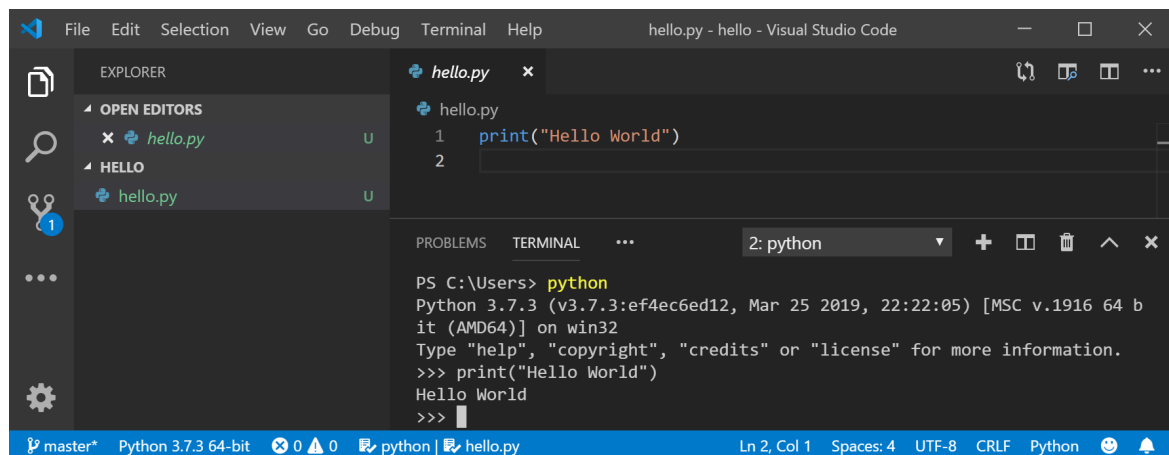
File Edit Selection View Go Debug Terminal Help hello.py - hello - Visual Studio Code

EXPLORER

OPEN EDITORS

× hello.py U

HELLO

hello.py U

1

hello.py ×

hello.py

1 print("Hello World")
2

PROBLEMS TERMINAL ··· 2: python

PS C:\Users> python
Python 3.7.3 (v3.7.3:ef4ec6ed12, Mar 25 2019, 22:22:05) [MSC v.1916 64 bit (AMD64)] on win32
Type "help", "copyright", "credits" or "license" for more information.
>>> print("Hello World")
Hello World
>>>

master* Python 3.7.3 64-bit ⊗ 0 ⚠ 0 python | hello.py Ln 2, Col 1 Spaces: 4 UTF-8 CRLF Python